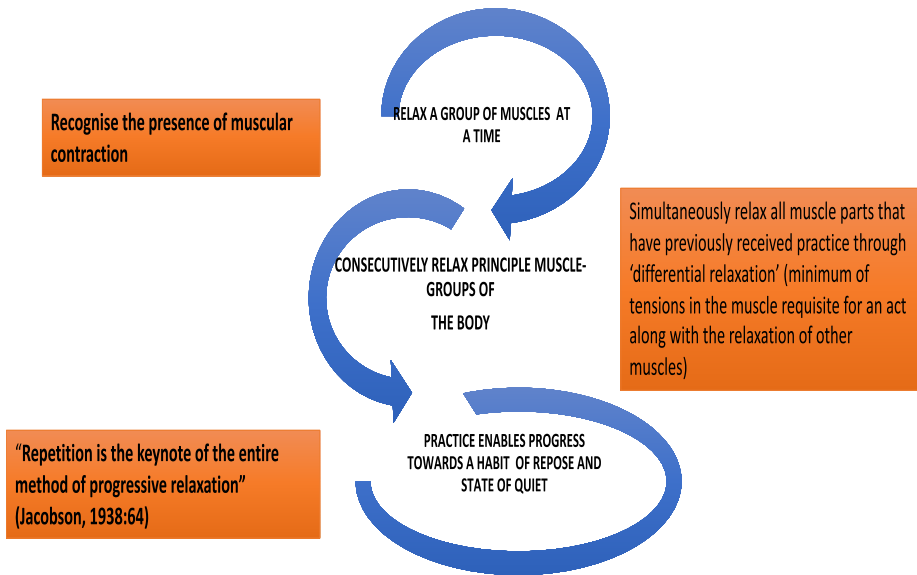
Recognise the presence of muscular contraction

RELAX A GROUP OF MUSCLES AT A TIME

Simultaneously relax all muscle parts that have previously received practice through ‘differential relaxation’ (minimum of tensions in the muscle requisite for an act along with the relaxation of other muscles)

CONSECUTIVELY RELAX PRINCIPLE MUSCLE-GROUPS OF THE BODY

“Repetition is the keynote of the entire method of progressive relaxation” (Jacobson, 1938:64)

PRACTICE ENABLES PROGRESS TOWARDS A HABIT OF REPOSE AND STATE OF QUIET